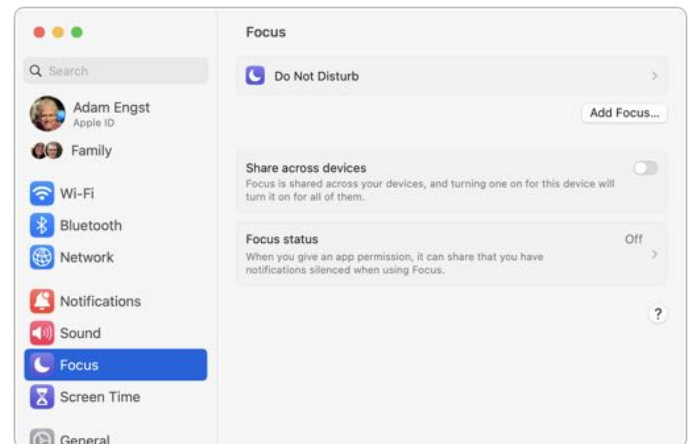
Search

Adam Engst
Apple ID

Family

Wi-Fi

Bluetooth

Network

Notifications

Sound

Focus

Screen Time

General

Focus

Do Not Disturb

Add Focus...

Share across devices
Focus is shared across your devices, and turning one on for this device will turn it on for all of them.

Focus status
When you give an app permission, it can share that you have notifications silenced when using Focus.
Off

?